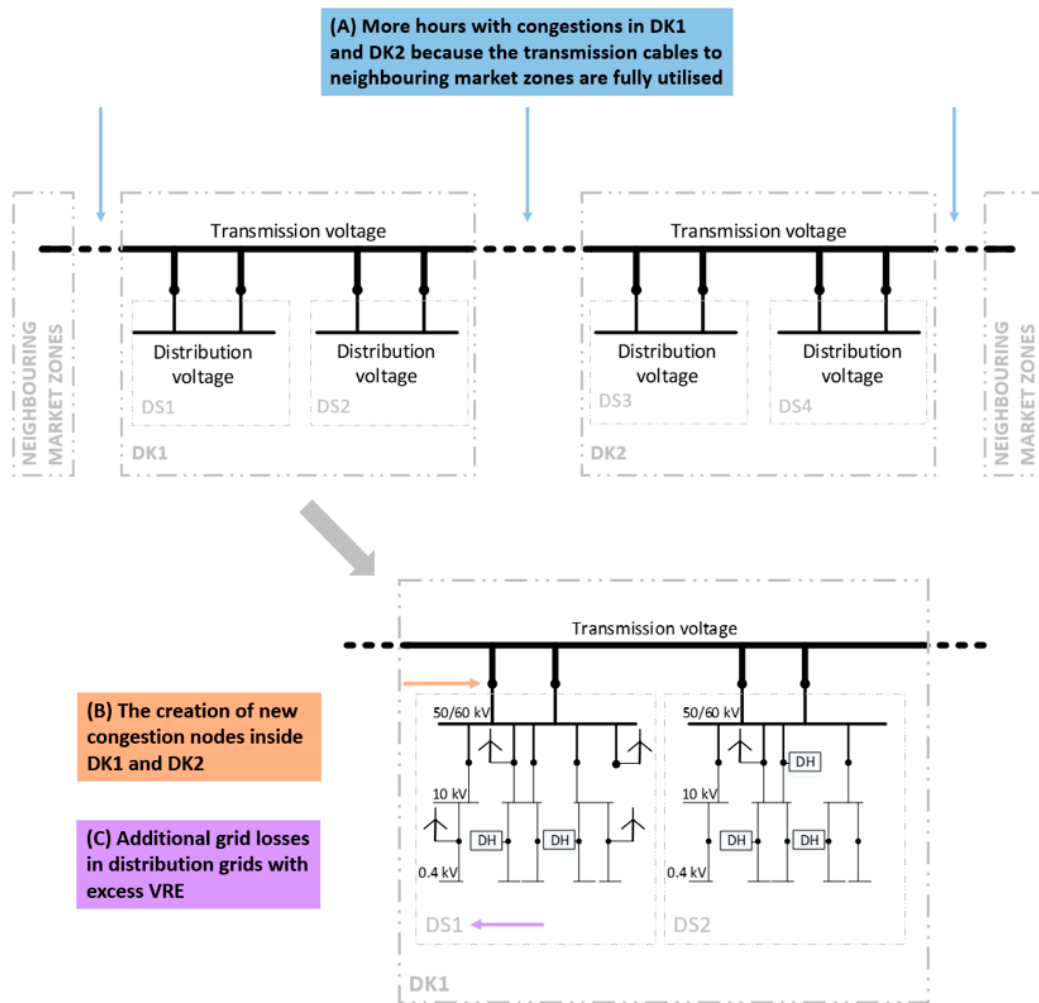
(A) More hours with congestions in DK1 and DK2 because the transmission cables to neighbouring market zones are fully utilised

NEIGHBOURING MARKET ZONES

Transmission voltage

Distribution voltage

DS1

Distribution voltage

DS2

DK1

Transmission voltage

Distribution voltage

DS3

Distribution voltage

DS4

DK2

NEIGHBOURING MARKET ZONES

Transmission voltage

(B) The creation of new congestion nodes inside DK1 and DK2

(C) Additional grid losses in distribution grids with excess VRE

50/60 kV

10 kV

DH

DH

0.4 kV

DS1

50/60 kV

DH

10 kV

DH

DH

0.4 kV

DS2

DK1